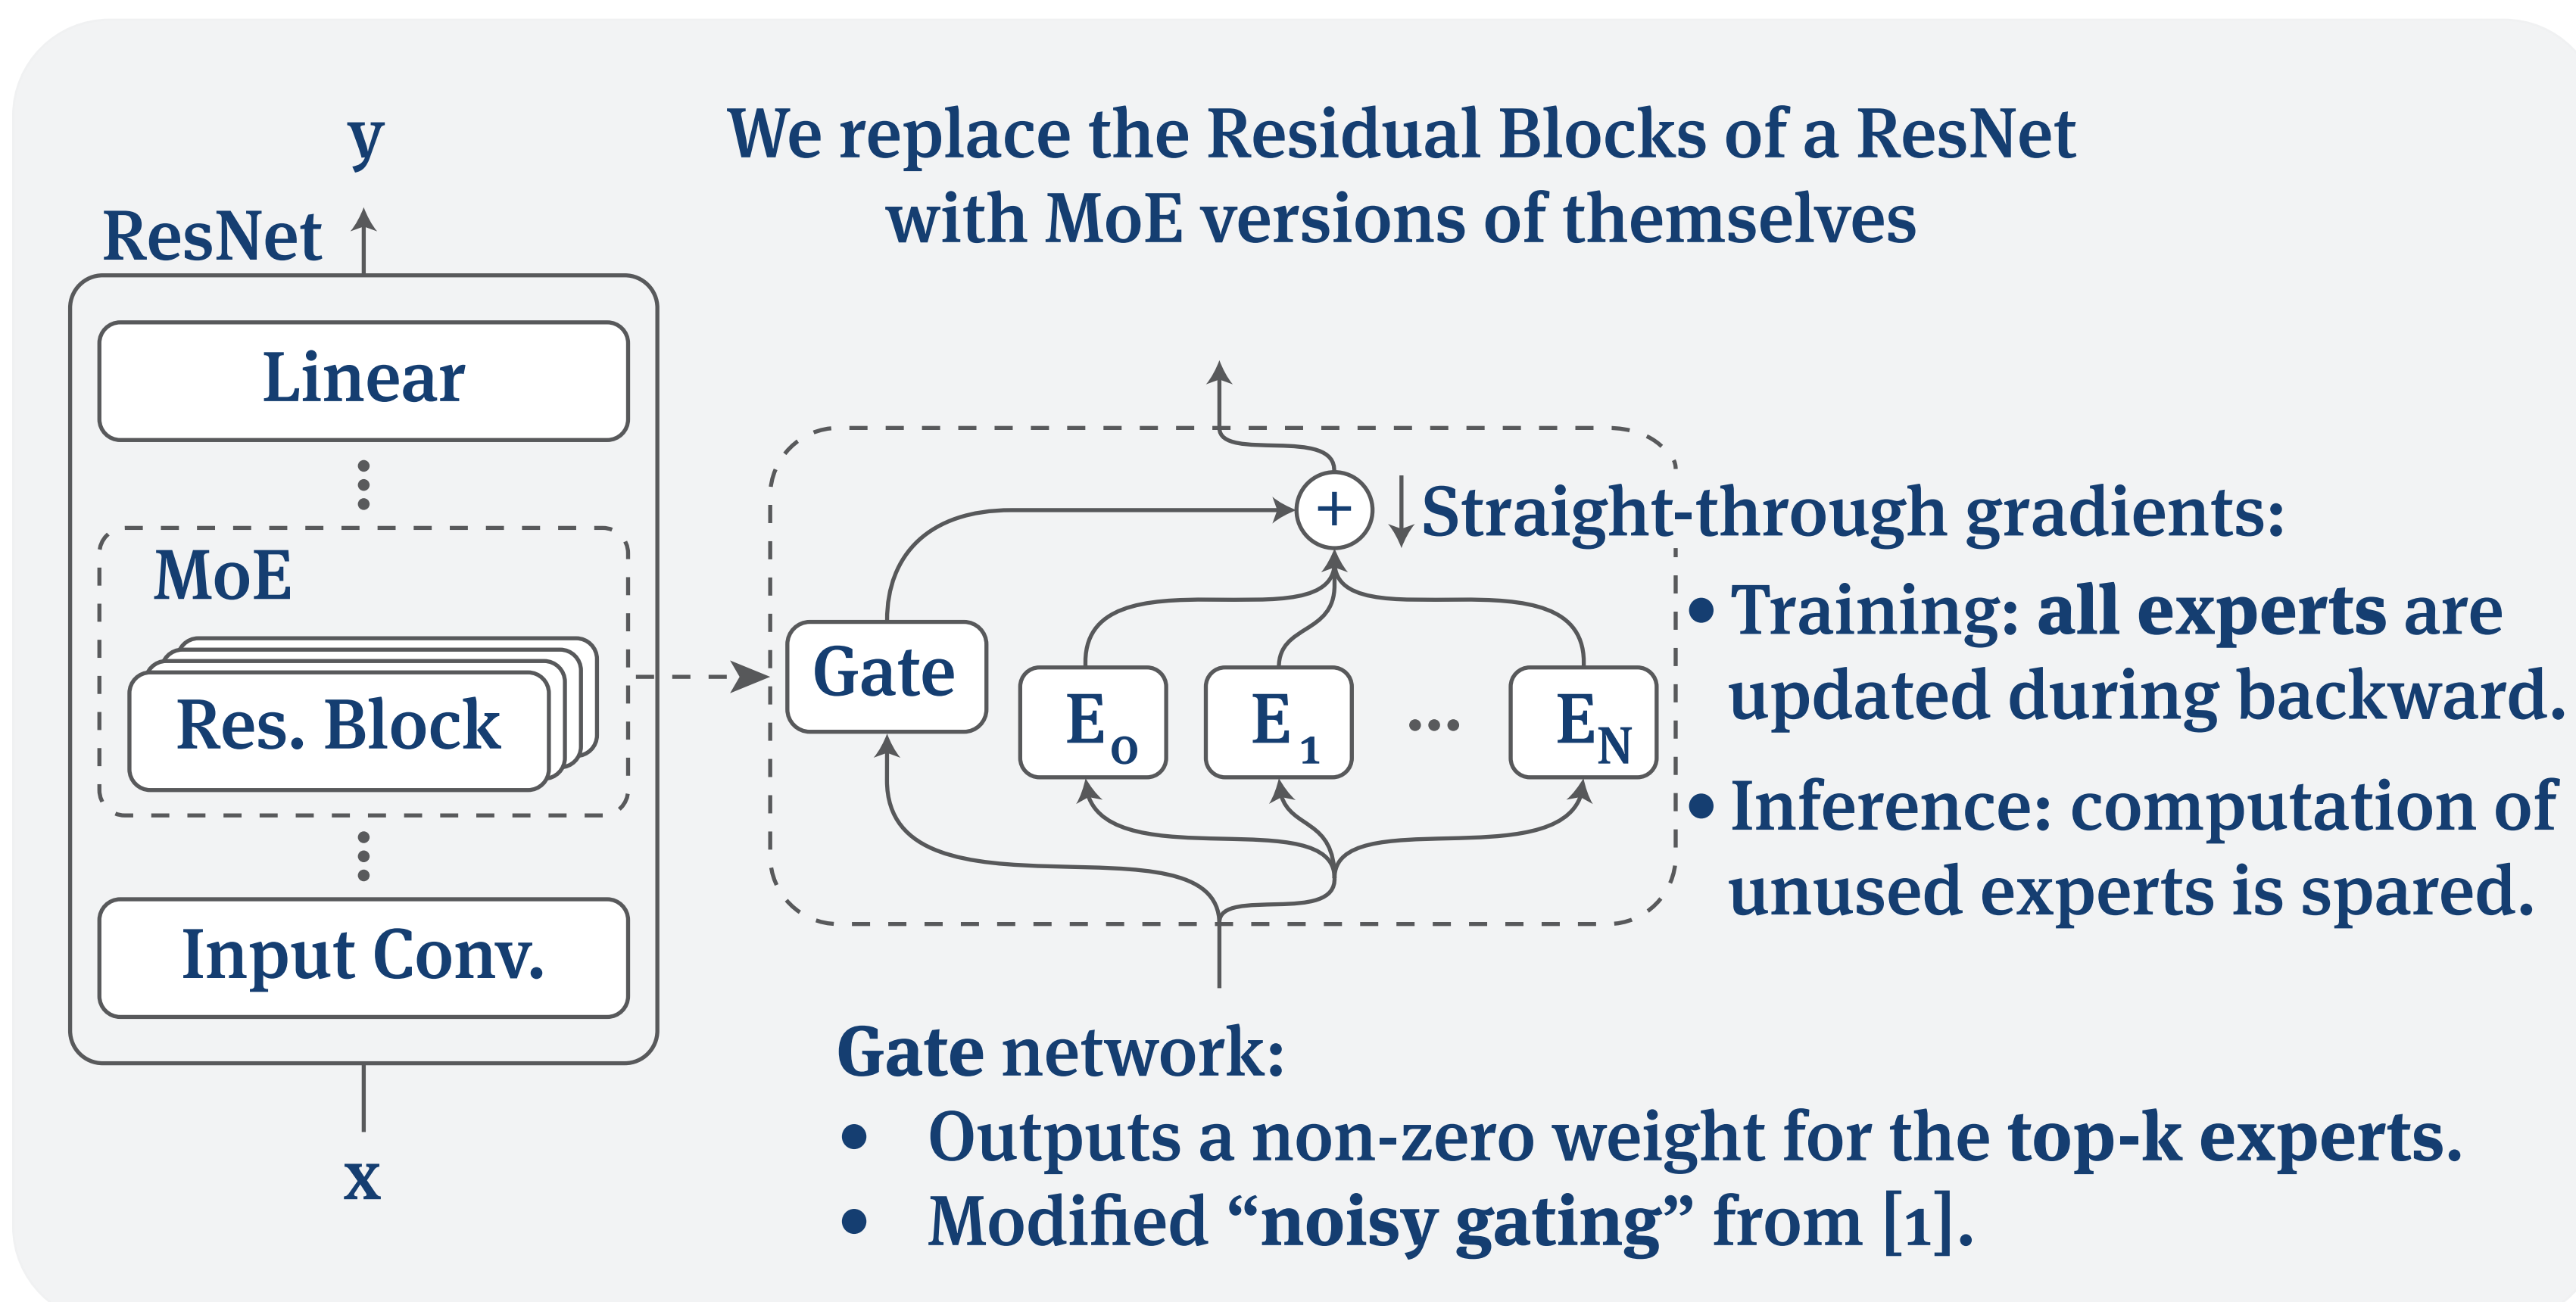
y

ResNet

Linear

MoE

Res. Block

Input Conv.

x

We replace the Residual Blocks of a ResNet with MoE versions of themselves

+

Straight-through gradients:

• Training: **all experts** are updated during backward.

• Inference: computation of unused experts is spared.

Gate

$E_0$

$E_1$

...

$E_N$

**Gate network:**

• Outputs a non-zero weight for the **top-k experts.**

• Modified “**noisy gating**” from [1].